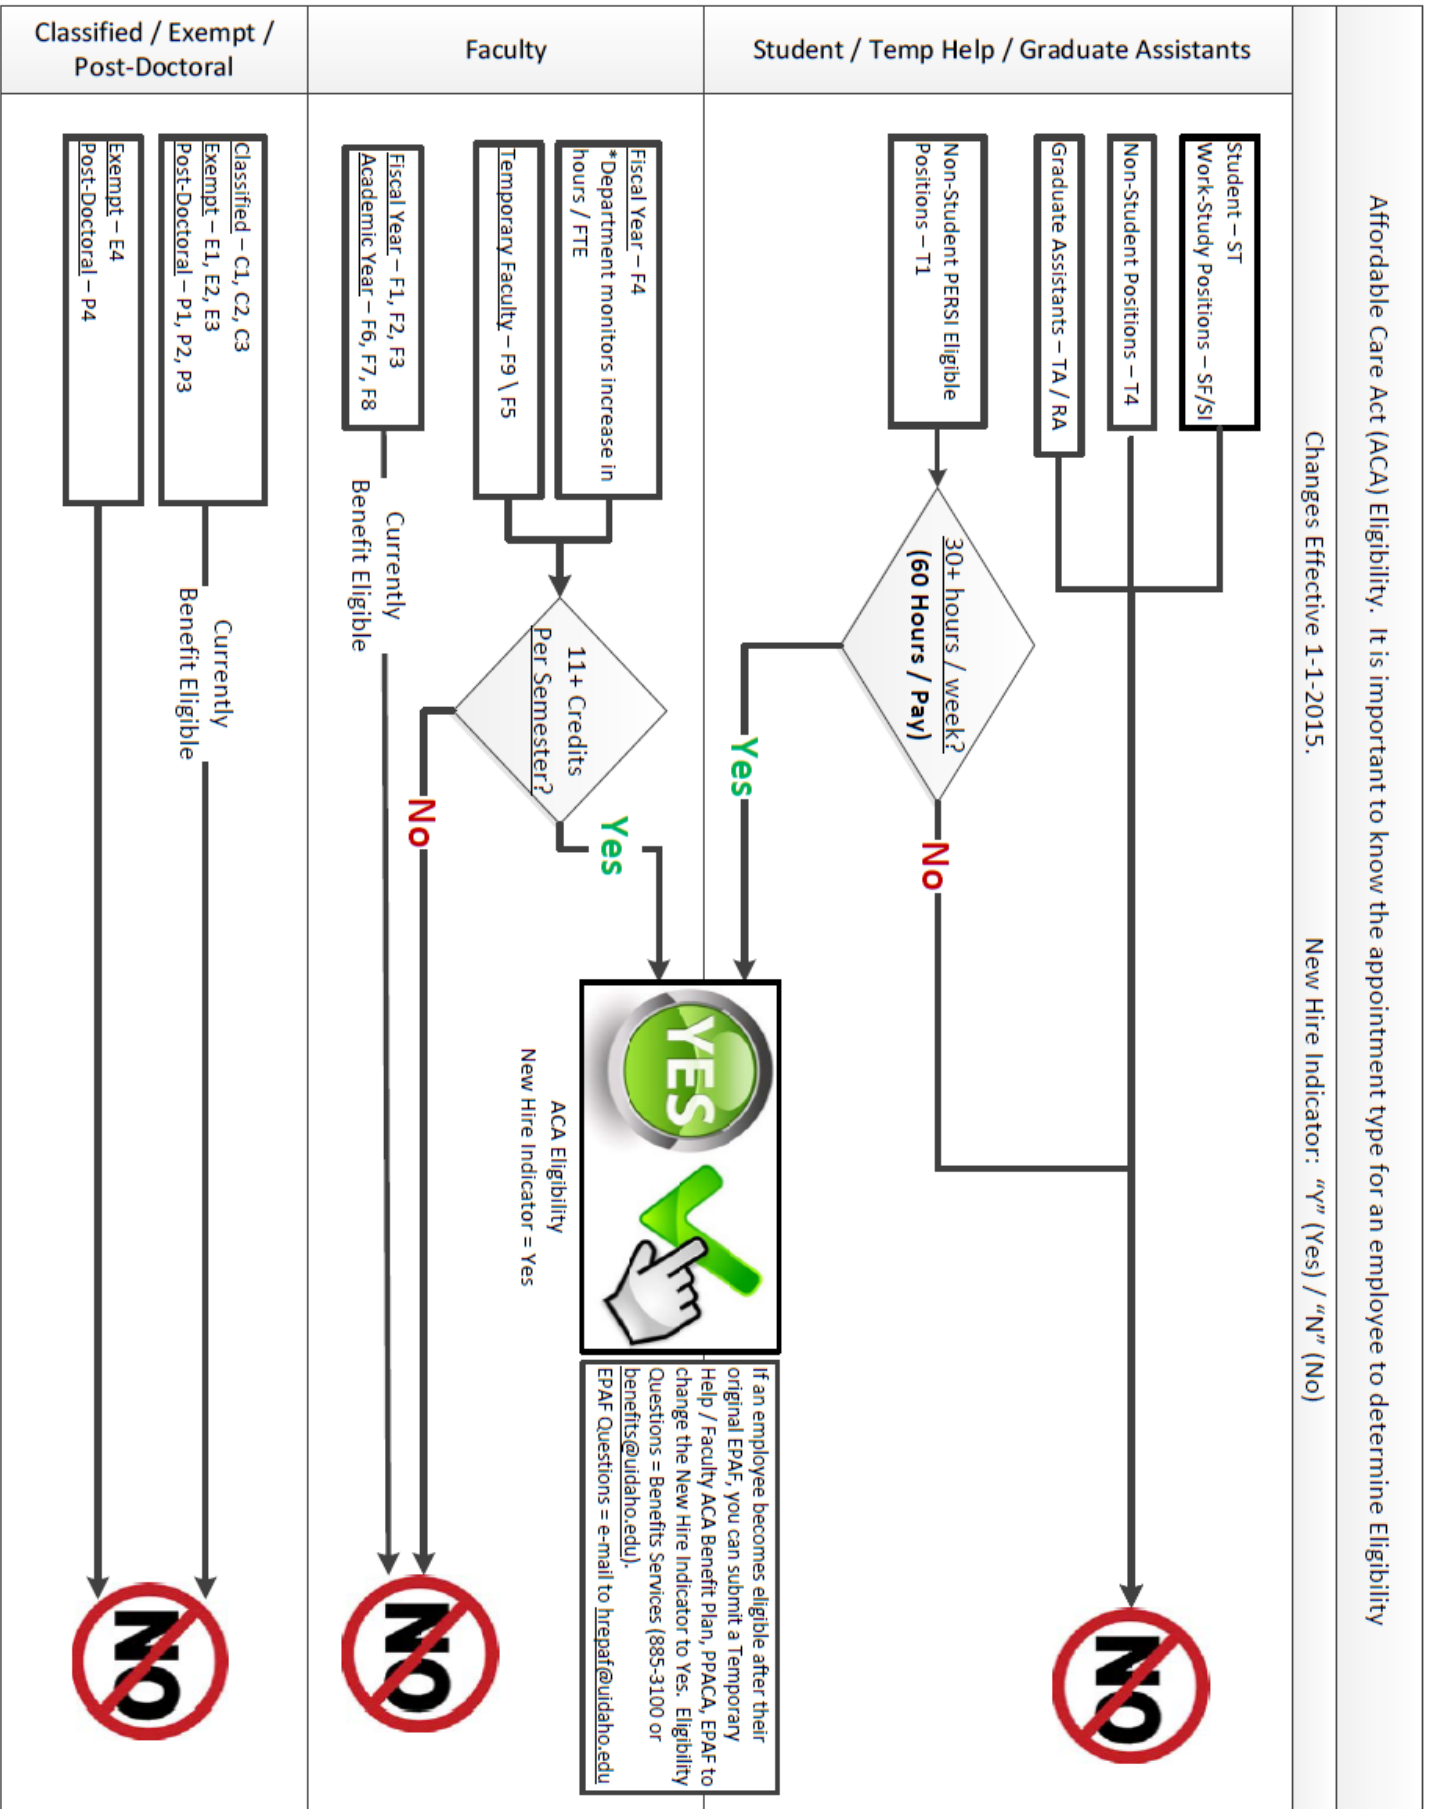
Affordable Care Act (ACA) Eligibility. It is important to know the appointment type for an employee to determine Eligibility

Changes Effective 1-1-2015.

New Hire Indicator: "Y" (Yes) / "N" (No)

Classified / Exempt / Post-Doctoral

Faculty

Student / Temp Help / Graduate Assistants

Student – ST
Work-Study Positions – SF/SI

Non-Student Positions – T4

Graduate Assistants – TA / RA

Non-Student PERSI Eligible Positions – T1

30+ hours / week?
(60 Hours / Pay)

Yes

No

NO

Fiscal Year – F4
*Department monitors increase in hours / FTE

Temporary Faculty – F9 \ F5

11+ Credits Per Semester?

Yes

No

Fiscal Year – F1, F2, F3
Academic Year – F6, F7, F8

Currently Benefit Eligible

NO

YES

ACA Eligibility
New Hire Indicator = Yes

If an employee becomes eligible after their original EPAF, you can submit a Temporary Help / Faculty ACA Benefit Plan, PPACA, EPAF to change the New Hire Indicator to Yes. Eligibility Questions = Benefit Services (885-3100 or benefits@uidaho.edu).
EPAF Questions = e-mail to hrepaf@uidaho.edu

Classified – C1, C2, C3
Exempt – E1, E2, E3
Post-Doctoral – P1, P2, P3

Exempt – E4
Post-Doctoral – P4

Currently Benefit Eligible

NO